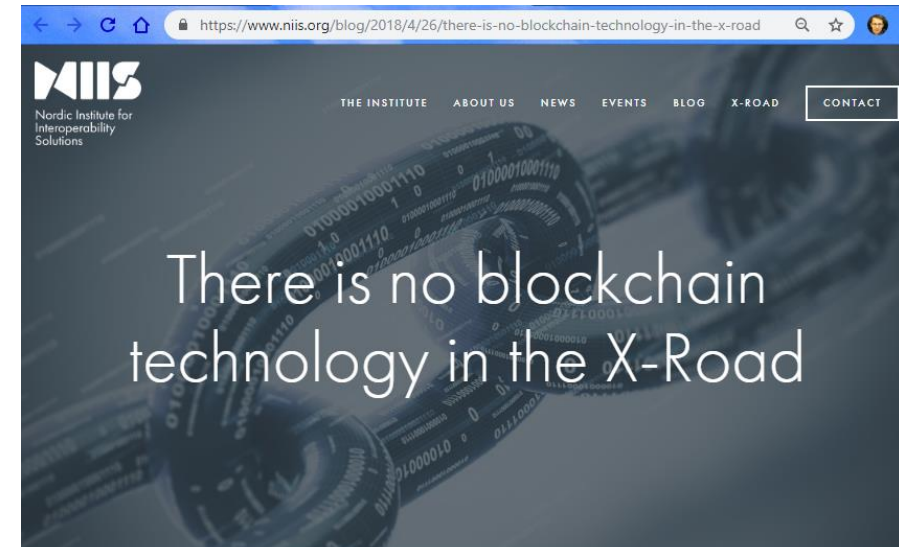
https://www.niis.org/blog/2018/4/26/there-is-no-blockchain-technology-in-the-x-road

NIIS
Nordic Institute for Interoperability Solutions

THE INSTITUTE ABOUT US NEWS EVENTS BLOG X-ROAD CONTACT

There is no blockchain technology in the X-Road